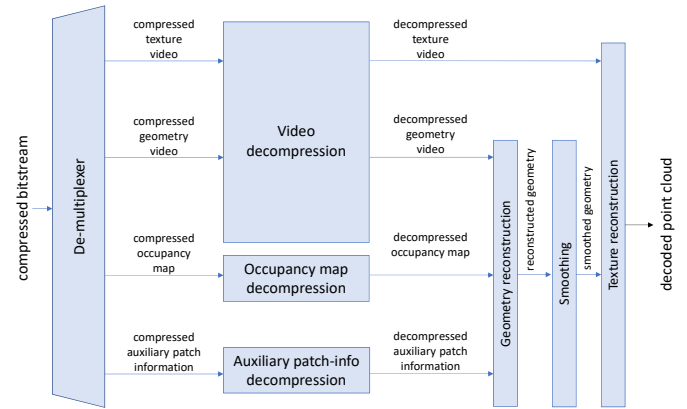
compressed bitstream

De-multiplexer

compressed texture video

compressed geometry video

compressed occupancy map

compressed auxiliary patch information

Video decompression

Occupancy map decompression

Auxiliary patch-info decompression

decompressed texture video

decompressed geometry video

decompressed occupancy map

decompressed auxiliary patch information

Geometry reconstruction

reconstructed geometry

Smoothing

smoothed geometry

Texture reconstruction

decoded point cloud